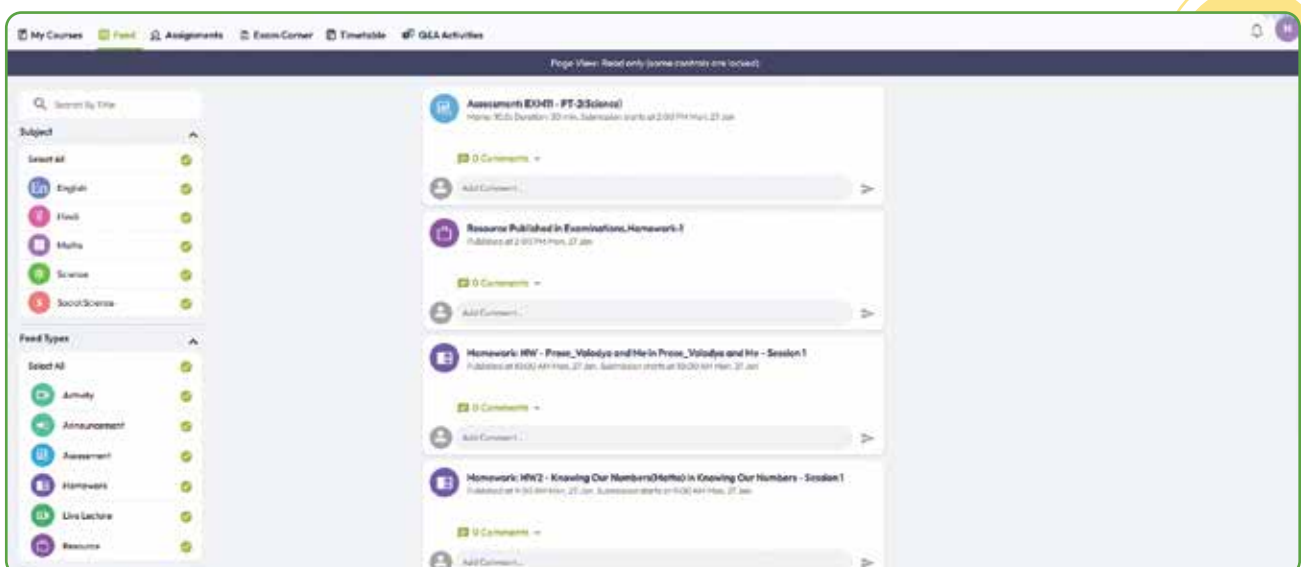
My Courses Feed Assignments Exam Corner Timetable Q&A Activities

Page View: Read only (some controls are locked)

Search By Title

Subject

Select all

English

Hindi

Maths

Science

Social Science

Feed Types

Select All

Activity

Announcement

Assessment

Homework

Live Lecture

Resource

Assessment EXM11 - PT-2(Science)

Marks: 10.0, Duration: 30 min, Submission starts at 2:00 PM Mon, 27 Jan

0 Comments

Add Comment...

Resource Published in Examinations.Homework-1

Published at 2:00 PM Mon, 27 Jan

0 Comments

Add Comment...

Homework: HW - Prose_Valodya and Me in Prose_Valodya and Me - Session 1

Published at 10:00 AM Mon, 27 Jan, Submission starts at 10:00 AM Mon, 27 Jan

0 Comments

Add Comment...

Homework: HW2 - Knowing Our Numbers(Maths) in Knowing Our Numbers - Session 1

Published at 9:00 AM Mon, 27 Jan, Submission starts at 9:00 AM Mon, 27 Jan

0 Comments

Add Comment...